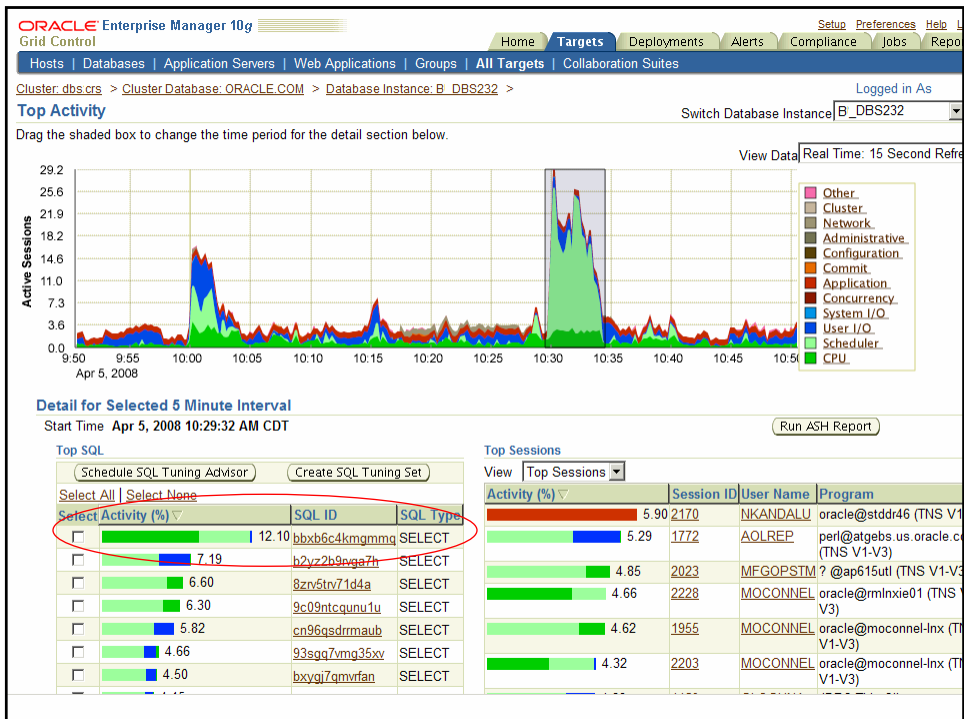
ORACLE Enterprise Manager 10g
Grid Control

Setup Preferences Help L

Home | Targets | Deployments | Alerts | Compliance | Jobs | Repo

Hosts | Databases | Application Servers | Web Applications | Groups | All Targets | Collaboration Suites

Cluster: dbs.crs > Cluster Database: ORACLE.COM > Database Instance: B_DBS232 >

Logged in As

Top Activity

Switch Database Instance B_DBS232

Drag the shaded box to change the time period for the detail section below.

View Data Real Time: 15 Second Refre

Active Sessions

29.2
25.6
21.9
18.2
14.6
11.0
7.3
3.6
0.0

9:50 9:55 10:00 10:05 10:10 10:15 10:20 10:25 10:30 10:35 10:40 10:45 10:50
Apr 5, 2008

Other
Cluster
Network
Administrative
Configuration
Commit
Application
Concurrency
System I/O
User I/O
Scheduler
CPU

Detail for Selected 5 Minute Interval

Start Time Apr 5, 2008 10:29:32 AM CDT

Run ASH Report

Top SQL

Schedule SQL Tuning Advisor | Create SQL Tuning Set

Select All | Select None

| Select | Activity (%) | SQL ID | SQL Type |
|---|---|---|---|
| | 12.10 | bbxb6c4kmgmmq | SELECT |
| | 7.19 | b2yz2b9rvga7h | SELECT |
| | 6.60 | 8zrv5trv71d4a | SELECT |
| | 6.30 | 9c09ntcqunu1u | SELECT |
| | 5.82 | cn96qsdrrmaub | SELECT |
| | 4.66 | 93sgq7vmg35xv | SELECT |
| | 4.50 | bxygj7qmvrfan | SELECT |

Top Sessions

View Top Sessions

| Activity (%) | Session ID | User Name | Program |
|---|---|---|---|
| 5.90 | 2170 | NKANDALU | oracle@stddr46 (TNS V1 |
| 5.29 | 1772 | AOLREP | perl@atgebs.us.oracle.c (TNS V1-V3) |
| 4.85 | 2023 | MFGOPSTM | ? @ap615utl (TNS V1-V3) |
| 4.66 | 2228 | MOCONNEL | oracle@rmlnxie01 (TNS V3) |
| 4.62 | 1955 | MOCONNEL | oracle@moconnel-lnx (TN V1-V3) |
| 4.32 | 2203 | MOCONNEL | oracle@moconnel-lnx (TN V1-V3) |